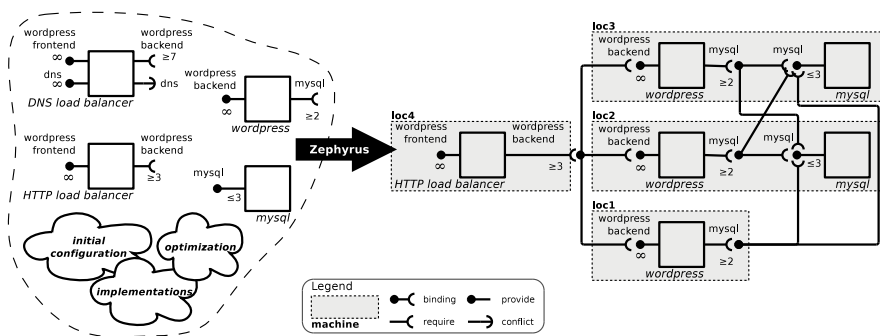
wordpress frontend
$\infty$
wordpress backend
$\geq 7$
dns
$\infty$
dns
DNS load balancer

wordpress backend
$\infty$
mysql
$\geq 2$
wordpress

wordpress frontend
$\infty$
wordpress backend
$\geq 3$
HTTP load balancer

mysql
$\leq 3$
mysql

initial configuration
optimization
implementations

Zephyrus

loc4
wordpress frontend
$\infty$
wordpress backend
$\geq 3$
HTTP load balancer

loc3
wordpress backend
$\infty$
mysql
$\geq 2$
wordpress
mysql
$\leq 3$
mysql

loc2
wordpress backend
$\infty$
mysql
$\geq 2$
wordpress
mysql
$\leq 3$
mysql

loc1
wordpress backend
$\infty$
mysql
$\geq 2$
wordpress

Legend
machine
binding
provide
require
conflict